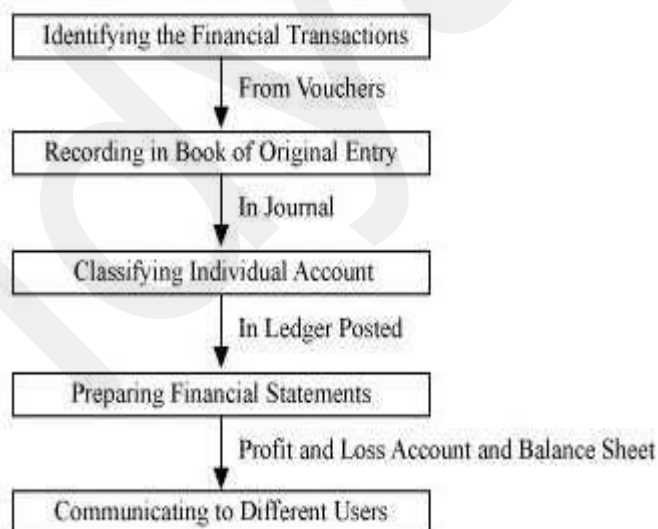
Identifying the Financial Transactions

From Vouchers

Recording in Book of Original Entry

In Journal

Classifying Individual Account

In Ledger Posted

Preparing Financial Statements

Profit and Loss Account and Balance Sheet

Communicating to Different Users